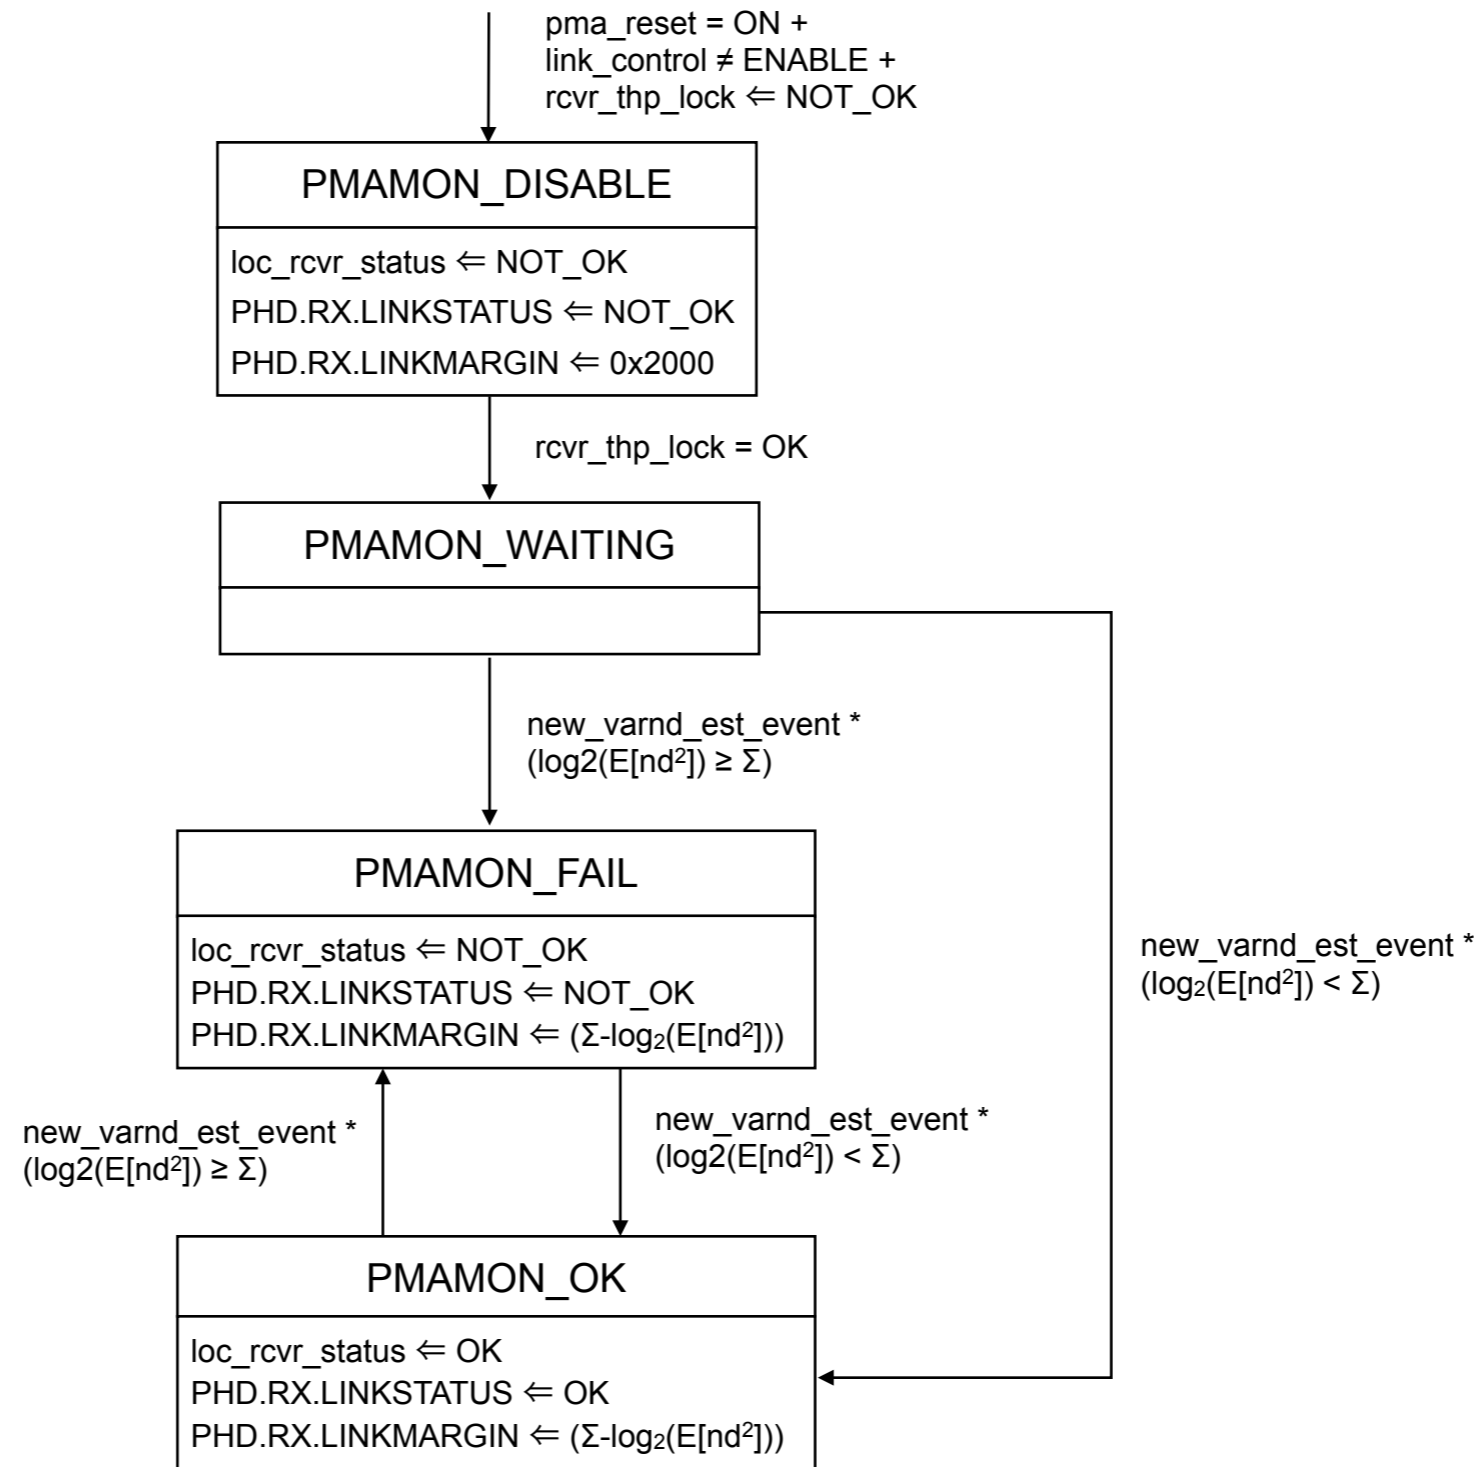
pma_reset = ON +
link_control ≠ ENABLE +
rcvr_thp_lock ⇐ NOT_OK

PMAMON_DISABLE

loc_rcvr_status ⇐ NOT_OK
PHD.RX.LINKSTATUS ⇐ NOT_OK
PHD.RX.LINKMARGIN ⇐ 0x2000

rcvr_thp_lock = OK

PMAMON_WAITING

new_varnd_est_event *
(log2(E[nd$^2$]) ≥ Σ)

new_varnd_est_event *
(log$_2$(E[nd$^2$]) < Σ)

PMAMON_FAIL

loc_rcvr_status ⇐ NOT_OK
PHD.RX.LINKSTATUS ⇐ NOT_OK
PHD.RX.LINKMARGIN ⇐ (Σ-log$_2$(E[nd$^2$]))

new_varnd_est_event *
(log2(E[nd$^2$]) ≥ Σ)

new_varnd_est_event *
(log2(E[nd$^2$]) < Σ)

PMAMON_OK

loc_rcvr_status ⇐ OK
PHD.RX.LINKSTATUS ⇐ OK
PHD.RX.LINKMARGIN ⇐ (Σ-log$_2$(E[nd$^2$]))